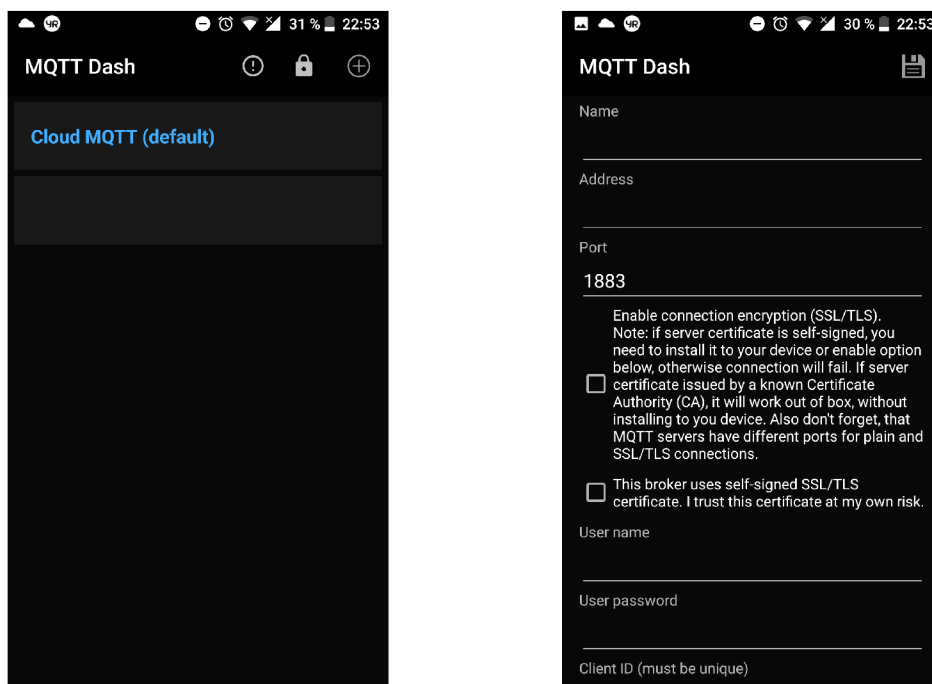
31 % 22:53

MQTT Dash

Cloud MQTT (default)

30 % 22:53

MQTT Dash

Name

Address

Port

1883

Enable connection encryption (SSL/TLS). Note: if server certificate is self-signed, you need to install it to your device or enable option below, otherwise connection will fail. If server certificate issued by a known Certificate Authority (CA), it will work out of box, without installing to you device. Also don't forget, that MQTT servers have different ports for plain and SSL/TLS connections.

This broker uses self-signed SSL/TLS certificate. I trust this certificate at my own risk.

User name

User password

Client ID (must be unique)